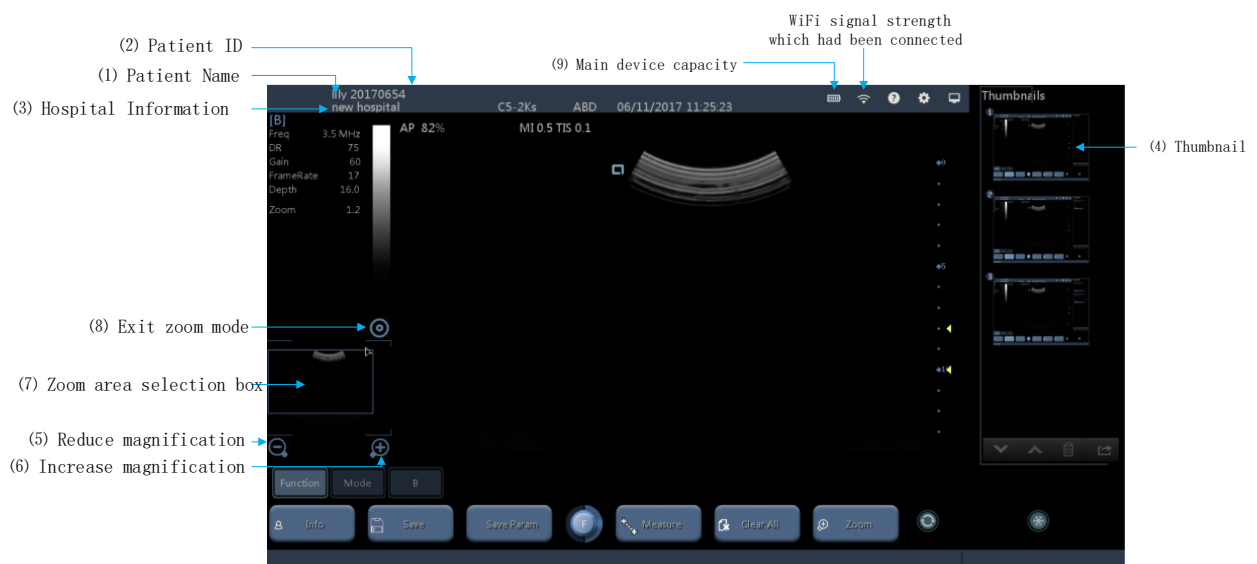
WiFi signal strength which had been connected

(2) Patient ID

(9) Main device capacity

(1) Patient Name

(3) Hospital Information

lily 20170654
new hospital

C5-2Ks ABD 06/11/2017 11:25:23

Thumbnails

[B]

| Freq | 3.5 MHz |
|---|---|
| DR | 75 |
| Gain | 60 |
| FrameRate | 17 |
| Depth | 16.0 |
| Zoom | 1.2 |

AP 82%

MI 0.5 TIS 0.1

0

5

1

(4) Thumbnail

(8) Exit zoom mode

(7) Zoom area selection box

(5) Reduce magnification

(6) Increase magnification

Function Mode B

Info Save Save Param F Measure Clear All Zoom